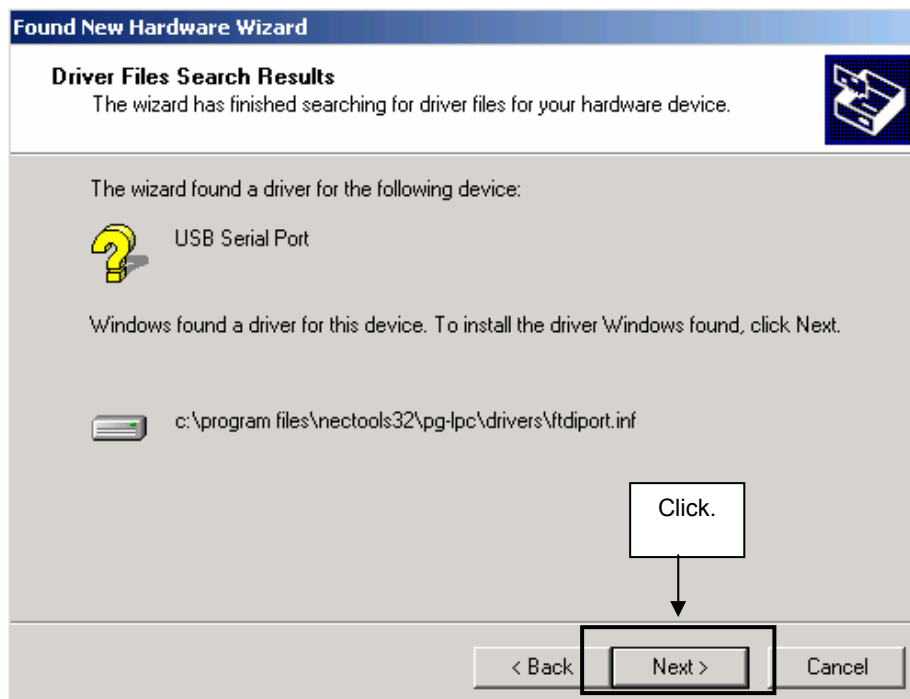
Found New Hardware Wizard

Driver Files Search Results
The wizard has finished searching for driver files for your hardware device.

The wizard found a driver for the following device:

USB Serial Port

Windows found a driver for this device. To install the driver Windows found, click Next.

c:\program files\nectools32\pg-lpc\drivers\ftdiport.inf

Click.

< Back

Next >

Cancel